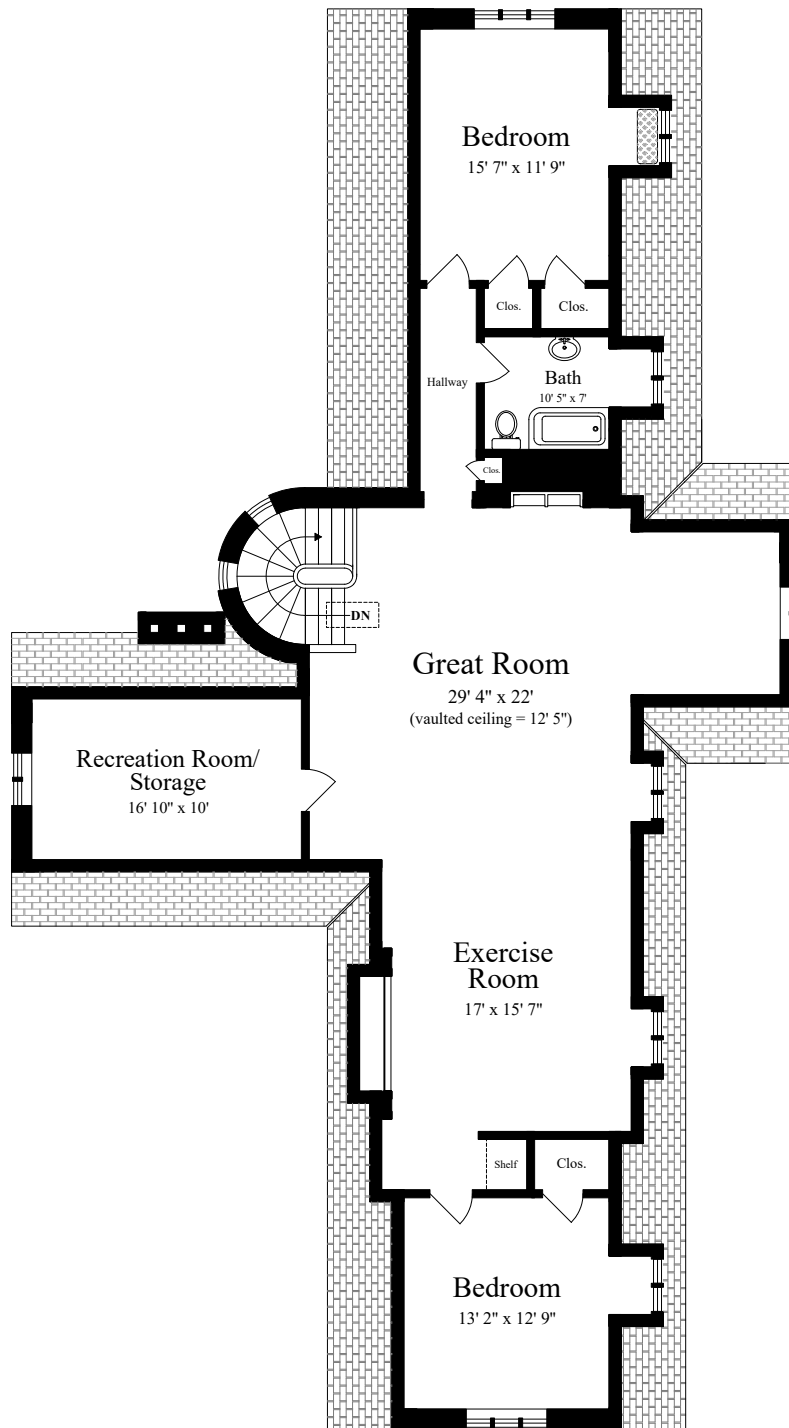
Bedroom
15' 7" x 11' 9"

Clos.

Clos.

Hallway

Bath
10' 5" x 7'

Clos.

DN

Great Room
29' 4" x 22'
(vaulted ceiling = 12' 5")

Recreation Room/
Storage
16' 10" x 10'

Exercise
Room
17' x 15' 7"

Shelf

Clos.

Bedroom
13' 2" x 12' 9"